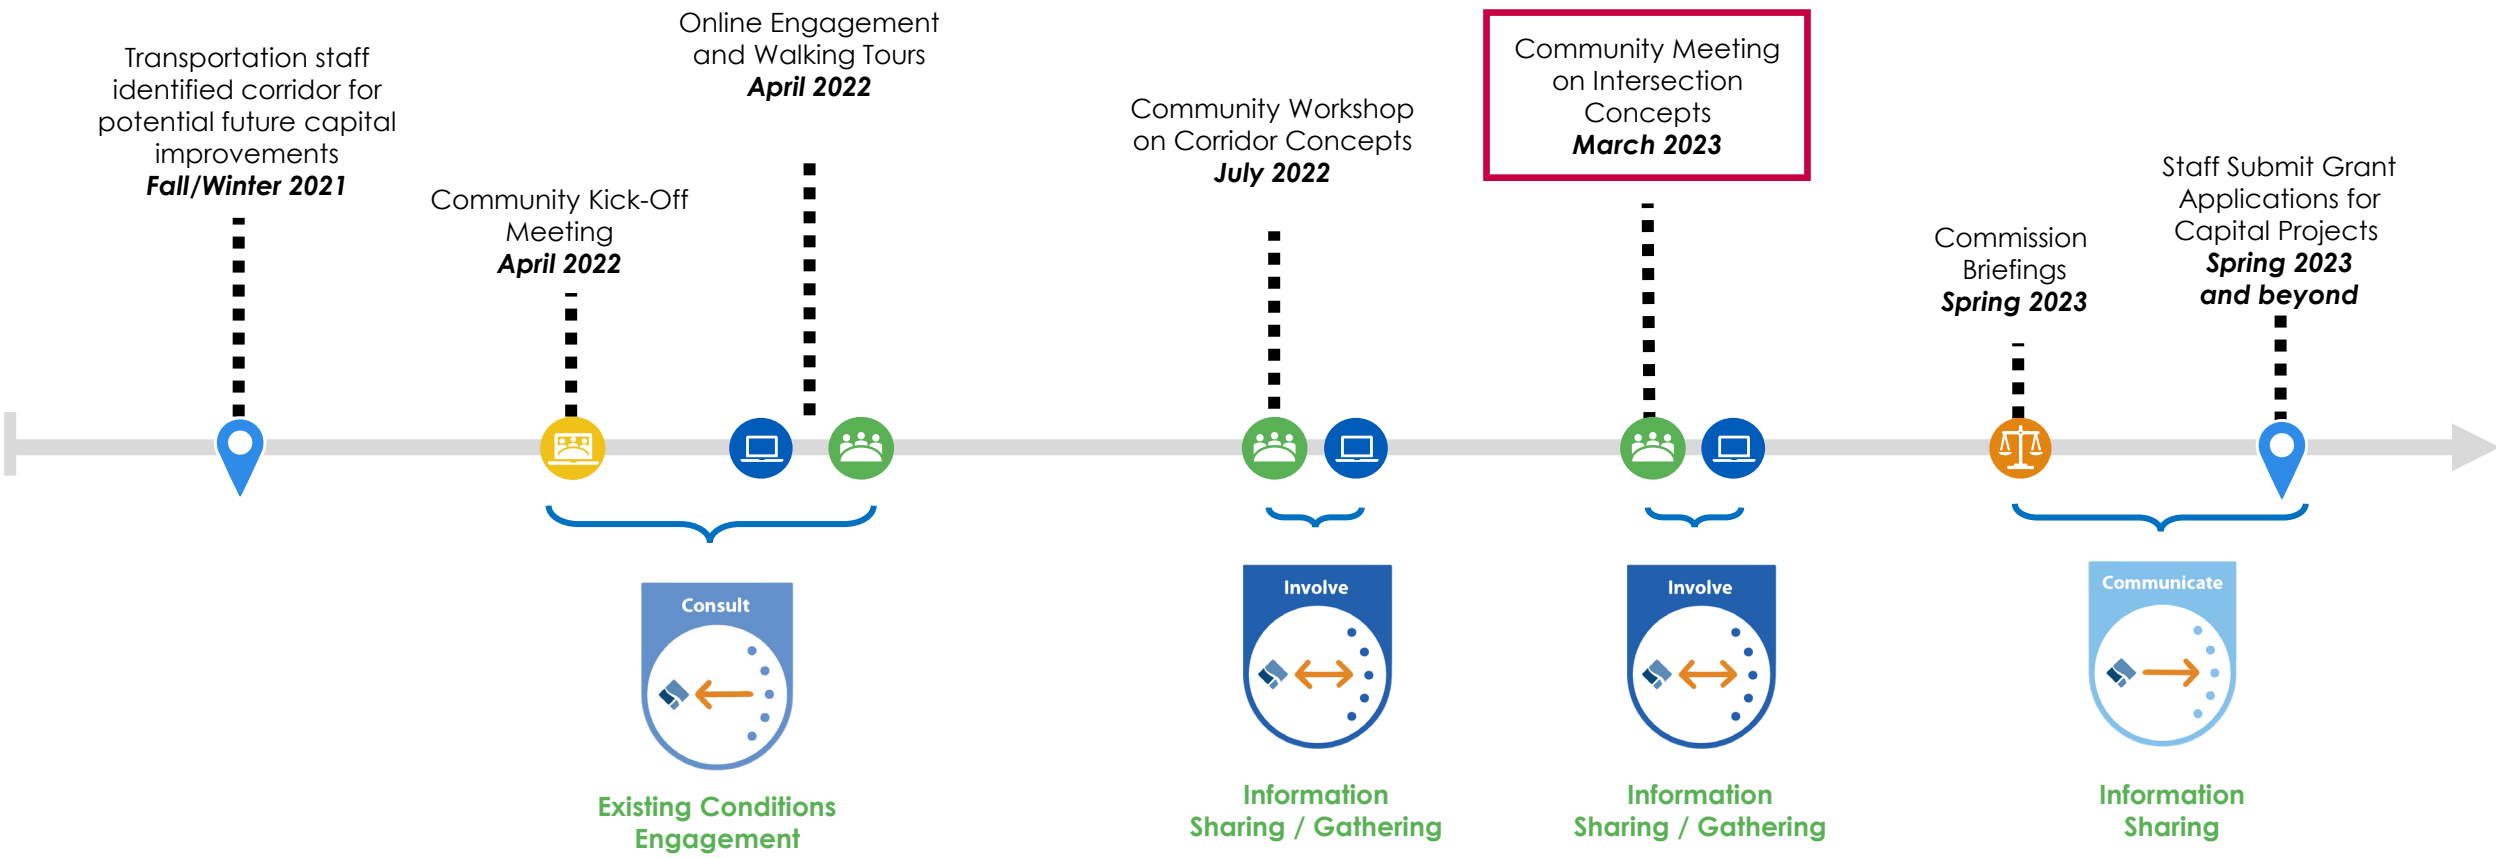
Transportation staff identified corridor for potential future capital improvements
Fall/Winter 2021

Community Kick-Off Meeting
April 2022

Online Engagement and Walking Tours
April 2022

Community Workshop on Corridor Concepts
July 2022

Community Meeting on Intersection Concepts
March 2023

Commission Briefings
Spring 2023

Staff Submit Grant Applications for Capital Projects
Spring 2023 and beyond

Consult
Existing Conditions Engagement

Involve
Information Sharing / Gathering

Involve
Information Sharing / Gathering

Communicate
Information Sharing